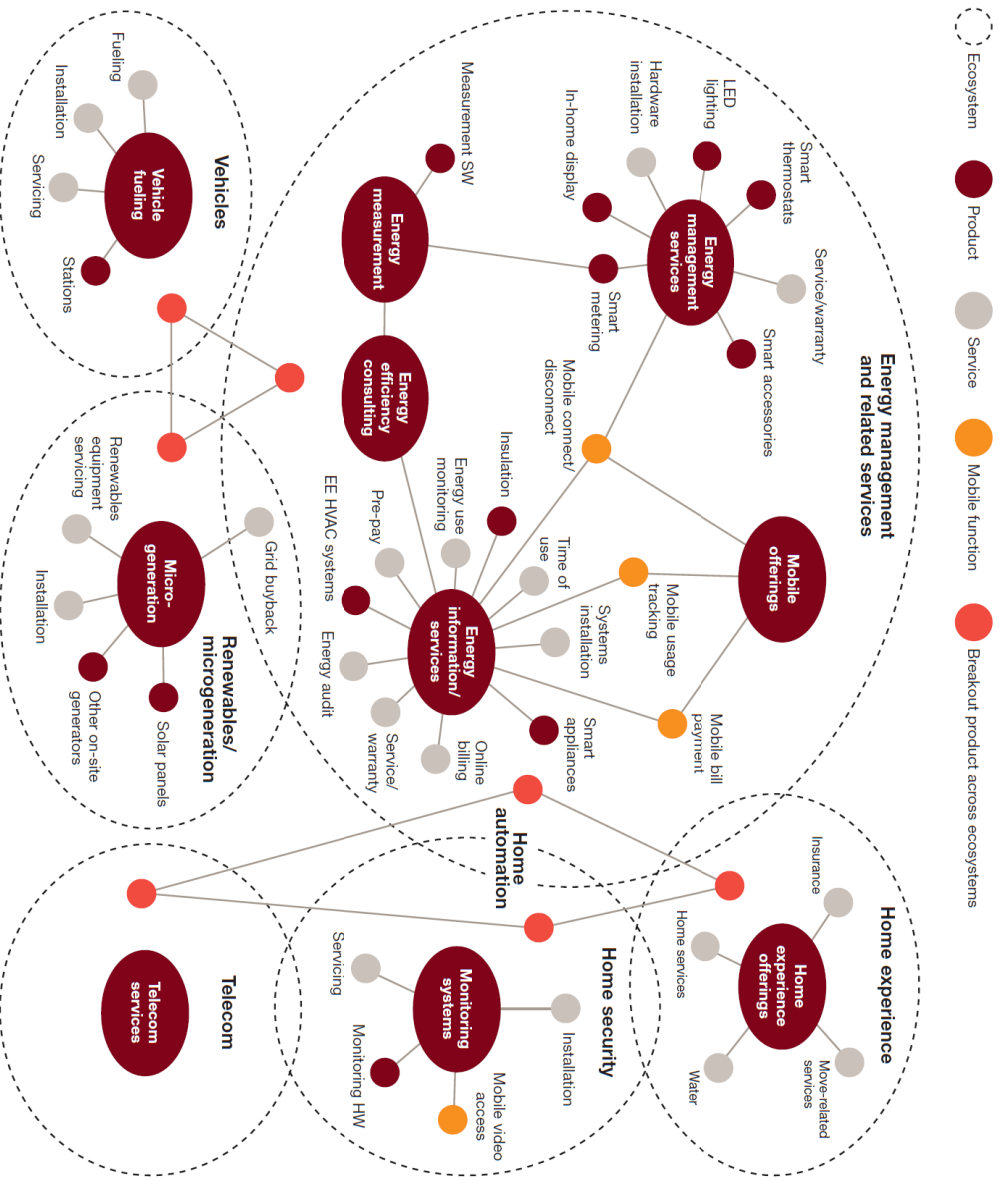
Ecosystem
Product
Service
Mobile function
Breakout product across ecosystems

Vehicles
Vehicle fueling
Fueling
Installation
Servicing
Stations

Energy management and related services
Energy measurement
Measurement SW
Energy management services
Hardware installation
LED lighting
In-home display
Smart thermostats
Service/warranty
Smart metering
Smart accessories
Mobile connect/ disconnect
Energy efficiency consulting
Mobile offerings
Energy information/ services
Insulation
Energy use monitoring
Pre-pay
EE HVAC systems
Time of use
Systems installation
Mobile usage tracking
Energy audit
Service/ warranty
Online billing
Smart appliances
Mobile bill payment

Renewables/ microgeneration
Micro-generation
Renewables equipment servicing
Grid buyback
Installation
Other on-site generators
Solar panels

Home automation

Home experience
Home experience offerings
Insurance
Home services
Move-related services
Water

Home security
Monitoring systems
Servicing
Installation
Monitoring HW
Mobile video access

Telecom
Telecom services